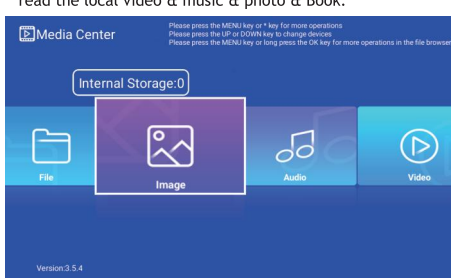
read the local video & music & photo & Book.

Media Center

Please press the MENU key or * key for more operations
Please press the UP or DOWN key to change devices
Please press the MENU key or long press the OK key for more operations in the file browser

Internal Storage:0

File

Image

Audio

Video

Version:3.5.4